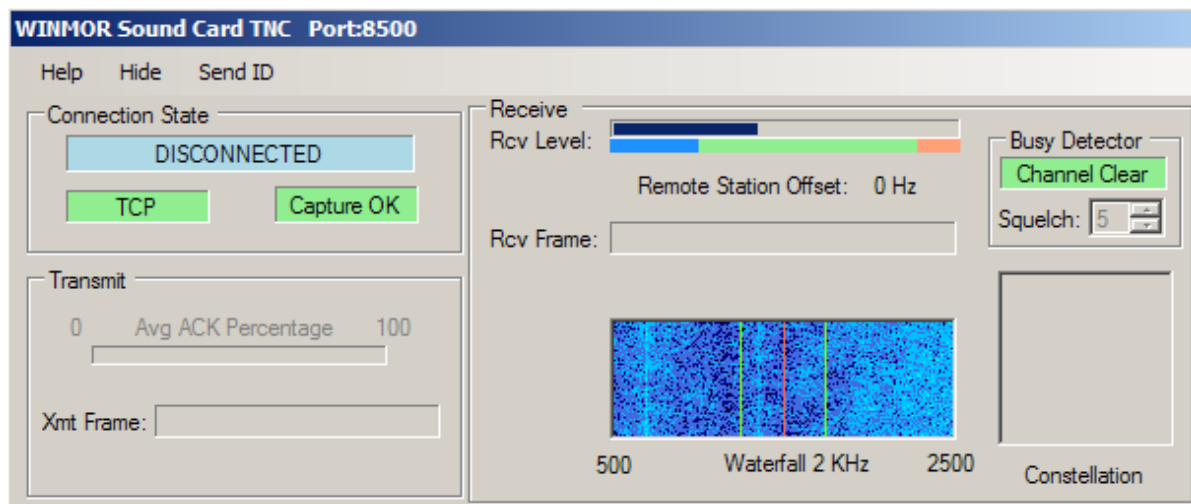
WINMOR Sound Card TNC Port:8500

Help Hide Send ID

Connection State

DISCONNECTED

TCP

Capture OK

Transmit

0 Avg ACK Percentage 100

Xmt Frame:

Receive

Rcv Level:

Remote Station Offset: 0 Hz

Rcv Frame:

500 Waterfall 2 KHz 2500

Busy Detector

Channel Clear

Squelch: 5

Constellation